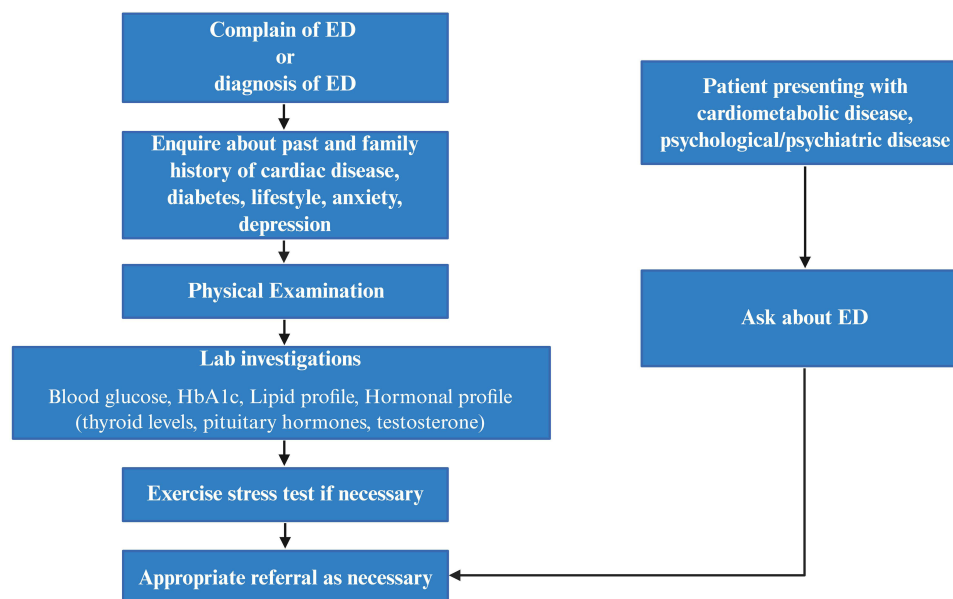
Complain of ED
or
diagnosis of ED

Enquire about past and family history of cardiac disease, diabetes, lifestyle, anxiety, depression

Physical Examination

Lab investigations

Blood glucose, HbA1c, Lipid profile, Hormonal profile (thyroid levels, pituitary hormones, testosterone)

Exercise stress test if necessary

Appropriate referral as necessary

Patient presenting with cardiometabolic disease, psychological/psychiatric disease

Ask about ED